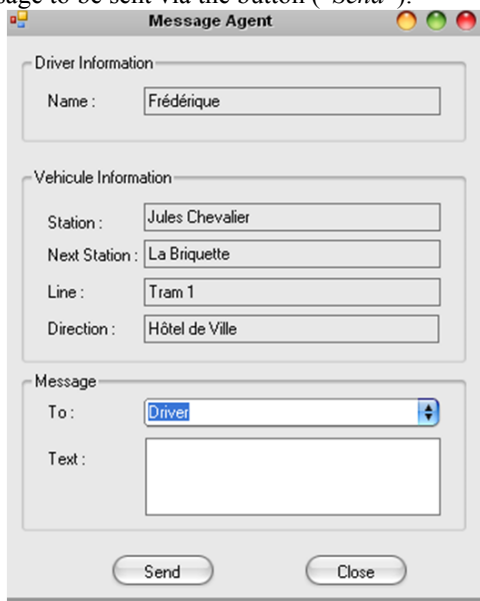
sage to be sent via the button ("Send").

Message Agent

Driver Information

Name : Frédérique

Vehicule Information

Station : Jules Chevalier

Next Station : La Briquette

Line : Tram 1

Direction : Hôtel de Ville

Message

To : Driver

Text :

Send

Close